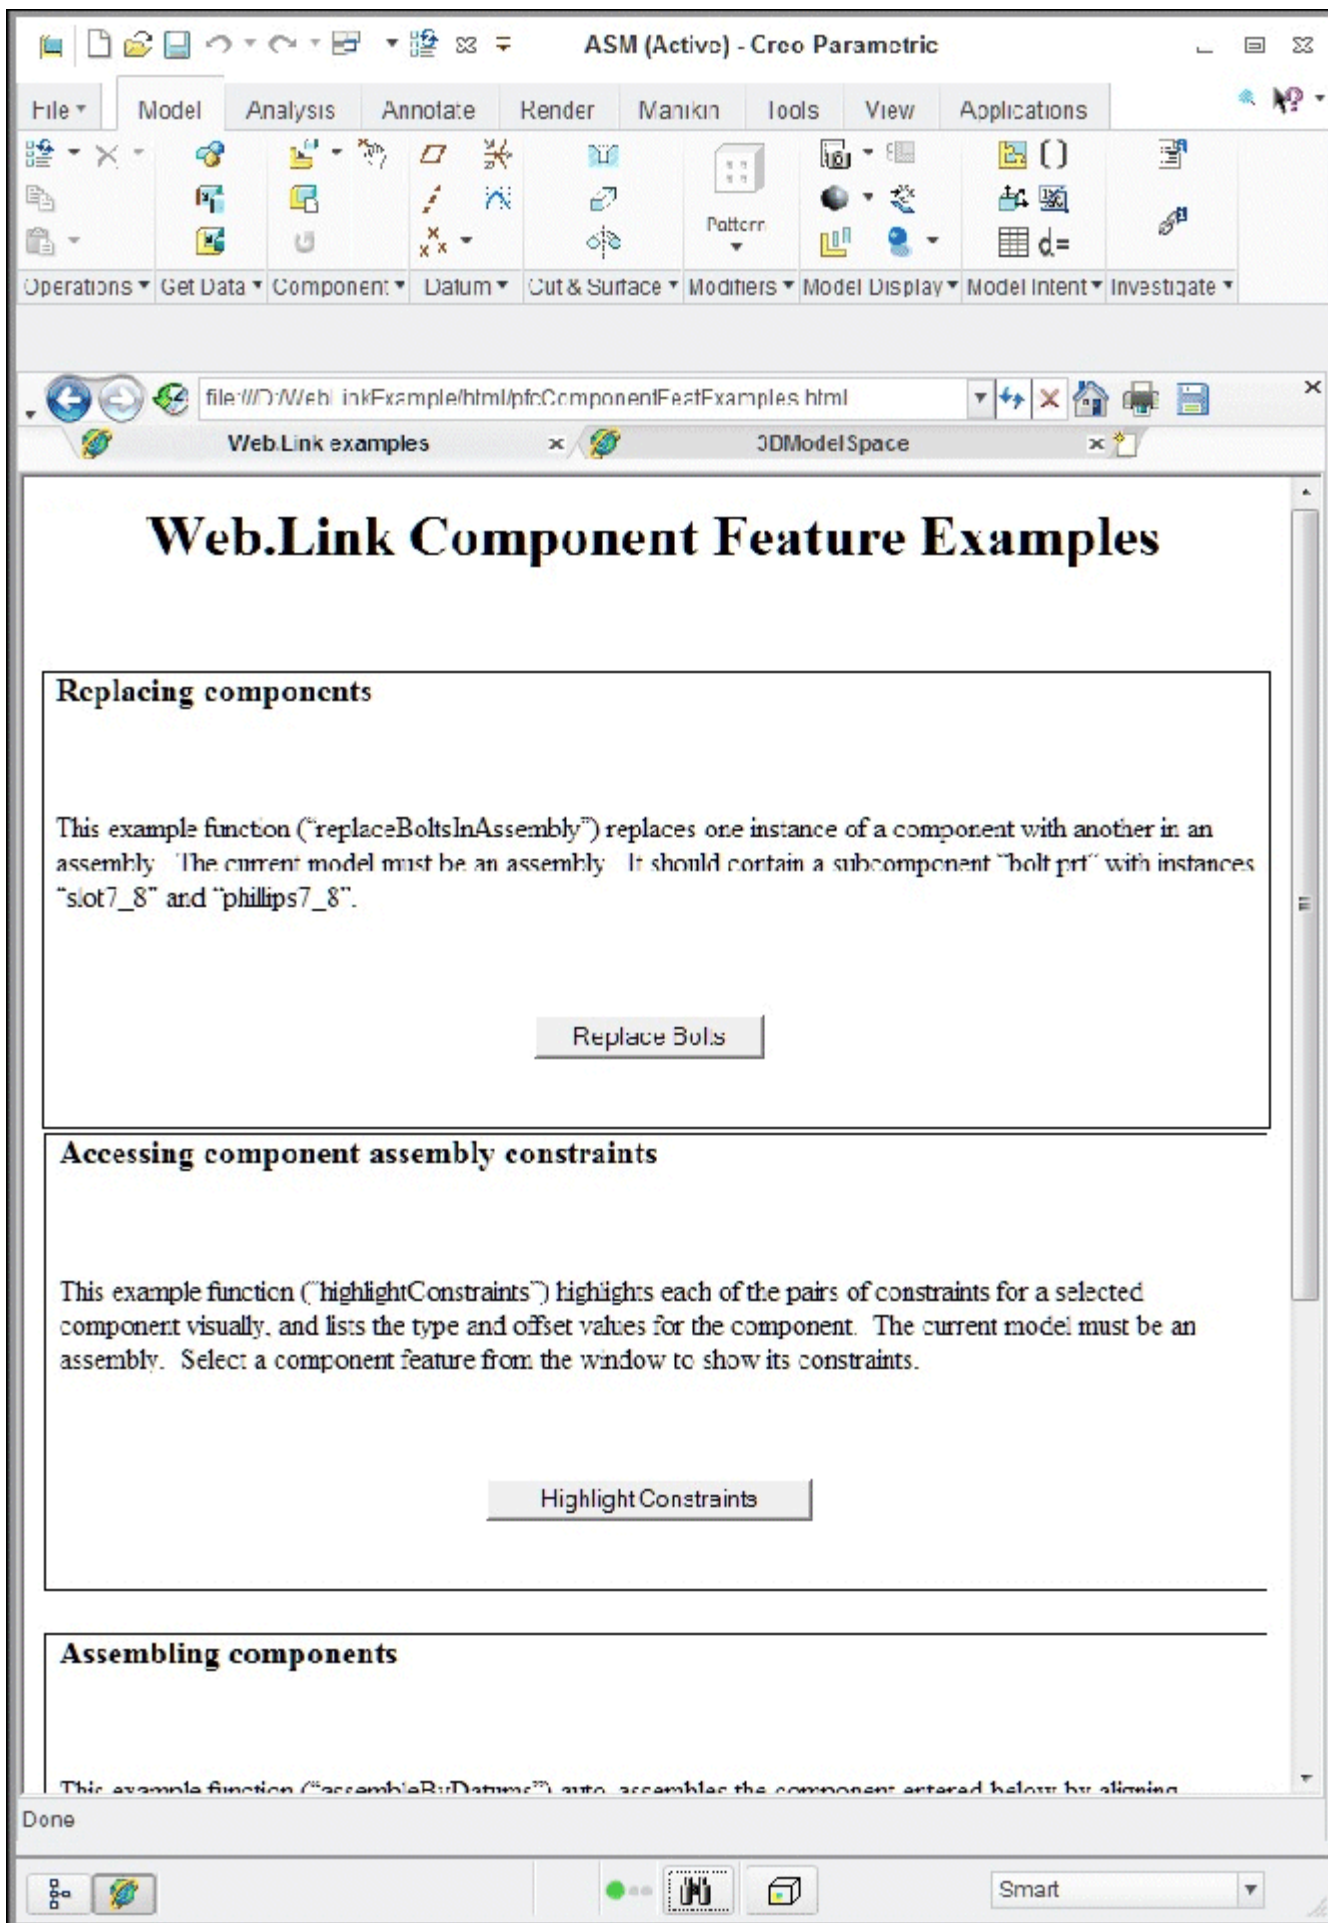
ASM (Active) - Creo Parametric

File Model Analysis Annotate Render Manikin Tools View Applications

Pattern

Operations Get Data Component Datum Cut & Surface Modifiers Model Display Model Intent Investigate

file:///D:/WebLinkExample/html/pfcComponentFeatExamples.html

Web.Link examples

3DModelSpace

Web.Link Component Feature Examples

Replacing components

This example function ("replaceBoltsInAssembly") replaces one instance of a component with another in an assembly. The current model must be an assembly. It should contain a subcomponent "bolt.prt" with instances "slot7_8" and "phillips7_8".

Replace Bolts

Accessing component assembly constraints

This example function ("highlightConstraints") highlights each of the pairs of constraints for a selected component visually, and lists the type and offset values for the component. The current model must be an assembly. Select a component feature from the window to show its constraints.

Highlight Constraints

Assembling components

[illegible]

Done

Smart